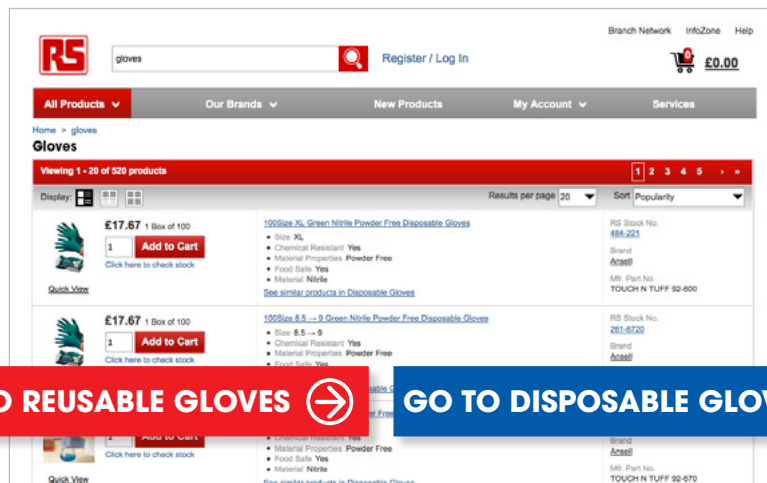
Branch Network InfoZone Help

RS

gloves

Register / Log In

0

£0.00

All Products Our Brands New Products My Account Services

Home > gloves

Gloves

Viewing 1 - 20 of 520 products

1 2 3 4 5 › »

Display:

Results per page 20

Sort Popularity

£17.67 1 Box of 100

1 Add to Cart

Click here to check stock

Quick View

100Size XL Green Nitrile Powder Free Disposable Gloves

• Size XL
• Chemical Resistant Yes
• Material Properties Powder Free
• Food Safe Yes
• Material Nitrile

See similar products in Disposable Gloves

RS Stock No.
484-221

Brand
Ansell

Mfr. Part No.
TOUCH N TUFF 92-600

£17.67 1 Box of 100

1 Add to Cart

Click here to check stock

100Size 8.5 → 9 Green Nitrile Powder Free Disposable Gloves

• Size 8.5 → 9
• Chemical Resistant Yes
• Material Properties Powder Free
• Food Safe Yes

RS Stock No.
261-6720

Brand
Ansell

O REUSABLE GLOVES

GO TO DISPOSABLE GLOV

1 Add to Cart

Click here to check stock

Quick View

• Chemical Resistant Yes
• Material Properties Powder Free
• Food Safe Yes
• Material Nitrile

See similar products in Disposable Gloves

Brand
Ansell

Mfr. Part No.
TOUCH N TUFF 92-670